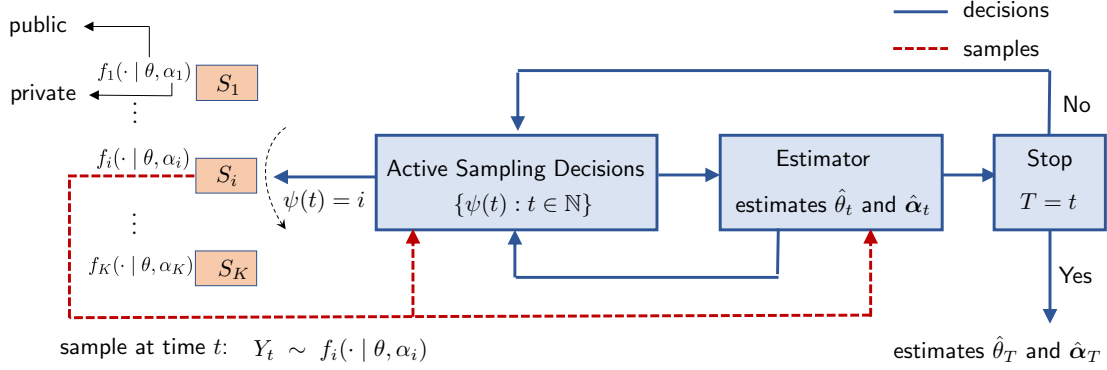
decisions
samples

public
$f_1(\cdot \mid \theta, \alpha_1)$ $S_1$
private
$\vdots$
$f_i(\cdot \mid \theta, \alpha_i)$ $S_i$
$\vdots$
$f_K(\cdot \mid \theta, \alpha_K)$ $S_K$

$\psi(t) = i$

Active Sampling Decisions
$\{\psi(t) : t \in \mathbb{N}\}$

Estimator
estimates $\hat{\theta}_t$ and $\hat{\boldsymbol{\alpha}}_t$

Stop
$T = t$

No

Yes

sample at time $t$: $Y_t \sim f_i(\cdot \mid \theta, \alpha_i)$

estimates $\hat{\theta}_T$ and $\hat{\boldsymbol{\alpha}}_T$